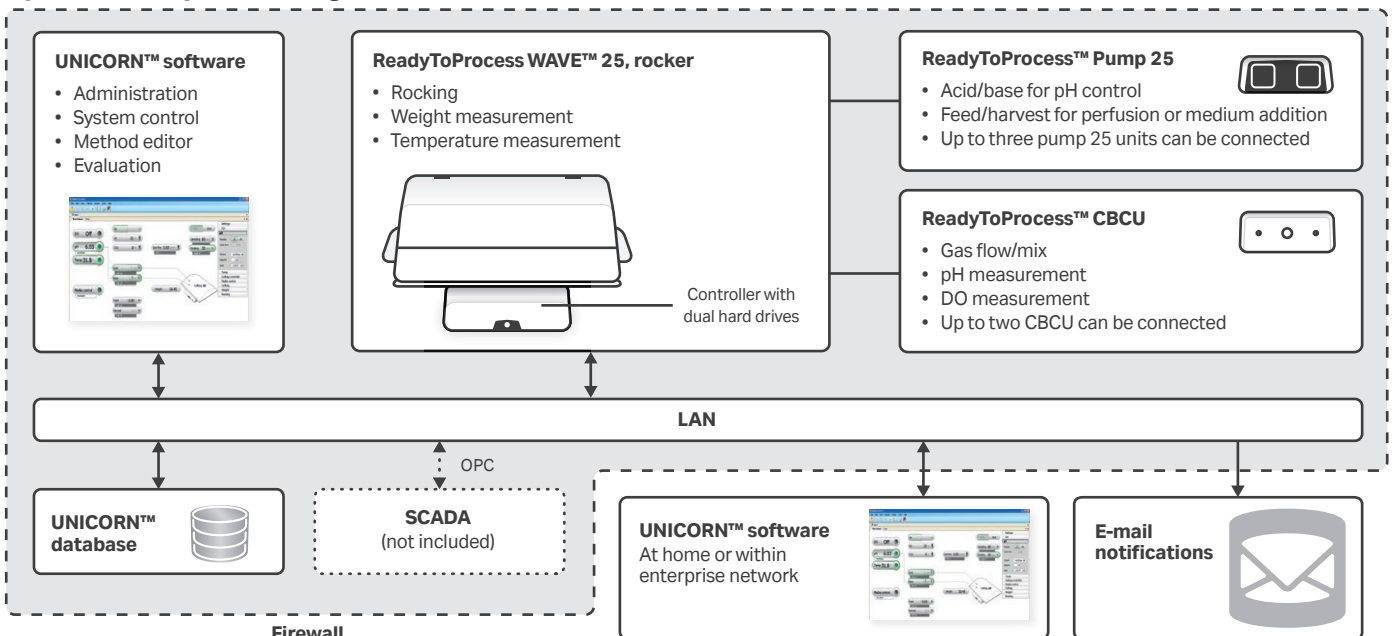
UNICORN™ software
• Administration
• System control
• Method editor
• Evaluation

ReadyToProcess WAVE™ 25, rocker
• Rocking
• Weight measurement
• Temperature measurement

Controller with dual hard drives

ReadyToProcess™ Pump 25
• Acid/base for pH control
• Feed/harvest for perfusion or medium addition
• Up to three pump 25 units can be connected

ReadyToProcess™ CBCU
• Gas flow/mix
• pH measurement
• DO measurement
• Up to two CBCU can be connected

LAN

OPC

UNICORN™ database

SCADA
(not included)

UNICORN™ software
At home or within enterprise network

E-mail notifications

Firewall